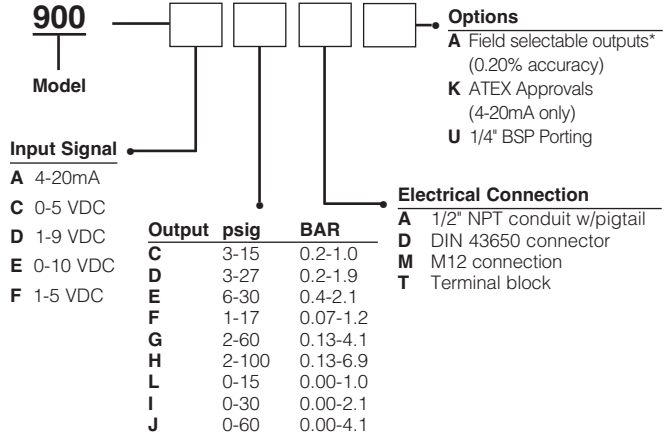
900

Model

Options
A Field selectable outputs* (0.20% accuracy)
K ATEX Approvals (4-20mA only)
U 1/4" BSP Porting

Input Signal
A 4-20mA
C 0-5 VDC
D 1-9 VDC
E 0-10 VDC
F 1-5 VDC

| Output | psig | BAR |
|---|---|---|
| C | 3-15 | 0.2-1.0 |
| D | 3-27 | 0.2-1.9 |
| E | 6-30 | 0.4-2.1 |
| F | 1-17 | 0.07-1.2 |
| G | 2-60 | 0.13-4.1 |
| H | 2-100 | 0.13-6.9 |
| L | 0-15 | 0.00-1.0 |
| I | 0-30 | 0.00-2.1 |
| J | 0-60 | 0.00-4.1 |

Electrical Connection
A 1/2" NPT conduit w/pigtail
D DIN 43650 connector
M M12 connection
T Terminal block